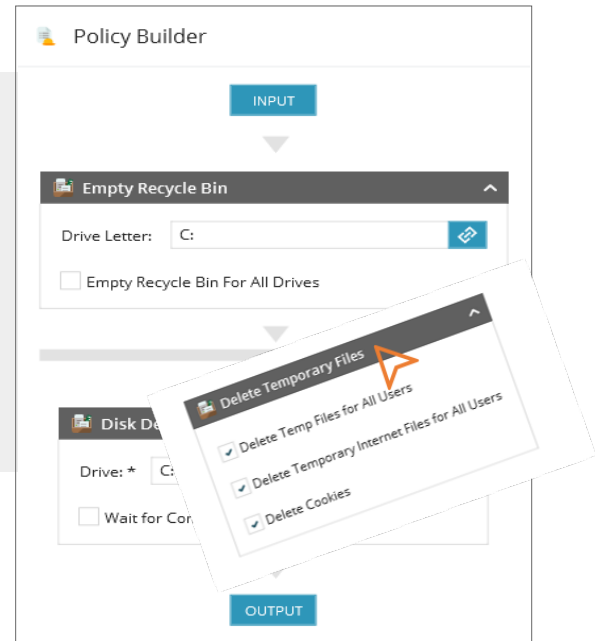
Policy Builder

INPUT

Empty Recycle Bin

Drive Letter: C:

Empty Recycle Bin For All Drives

Disk De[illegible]

Drive: * C:

Wait for Cor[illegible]

Delete Temporary Files

Delete Temp Files for All Users

Delete Temporary Internet Files for All Users

Delete Cookies

OUTPUT